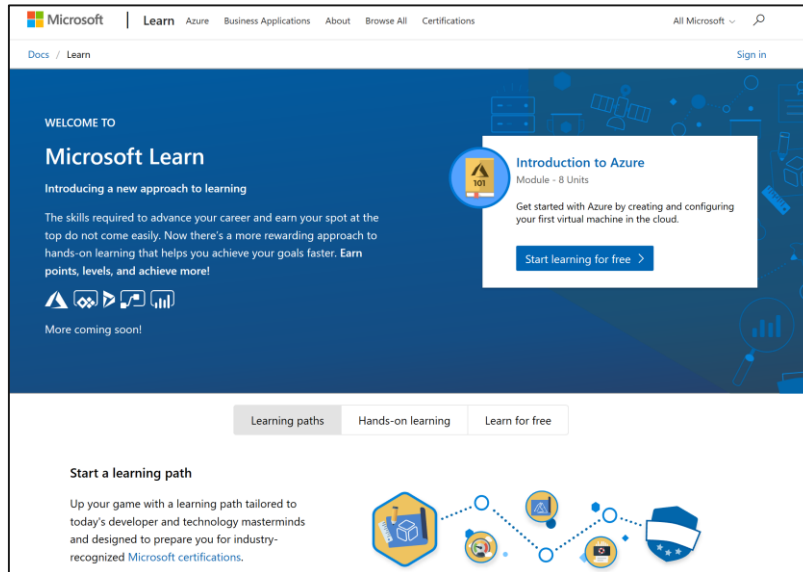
Microsoft | Learn Azure Business Applications About Browse All Certifications All Microsoft

Docs / Learn Sign in

WELCOME TO

Microsoft Learn

Introducing a new approach to learning

The skills required to advance your career and earn your spot at the top do not come easily. Now there's a more rewarding approach to hands-on learning that helps you achieve your goals faster. Earn points, levels, and achieve more!

More coming soon!

101

Introduction to Azure

Module - 8 Units

Get started with Azure by creating and configuring your first virtual machine in the cloud.

Start learning for free >

Learning paths | Hands-on learning | Learn for free

Start a learning path

Up your game with a learning path tailored to today's developer and technology masterminds and designed to prepare you for industry-recognized Microsoft certifications.